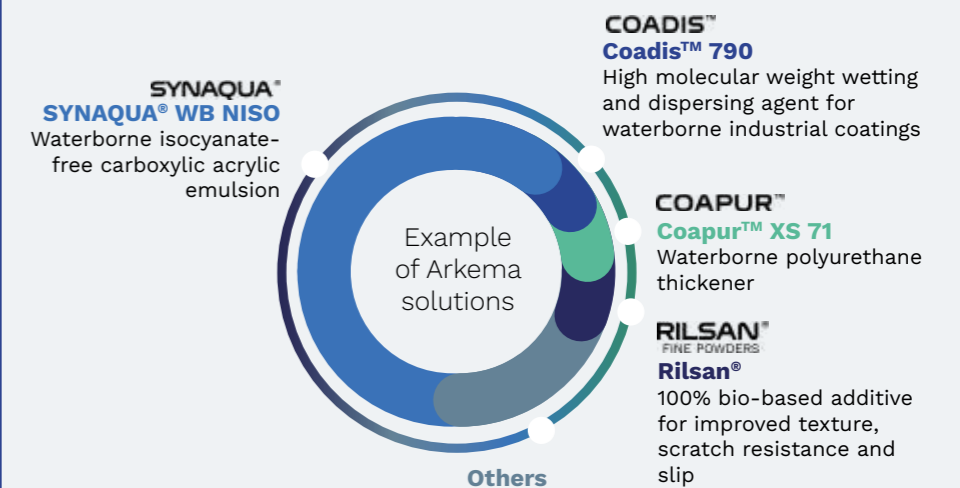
SYNAQUA®
SYNAQUA® WB NISO
Waterborne isocyanate-free carboxylic acrylic emulsion

COADIS™
Coadis™ 790
High molecular weight wetting and dispersing agent for waterborne industrial coatings

Example of Arkema solutions

COAPUR™
Coapur™ XS 71
Waterborne polyurethane thickener

RILSAN®
FINE POWDERS
Rilsan®
100% bio-based additive for improved texture, scratch resistance and slip

Others